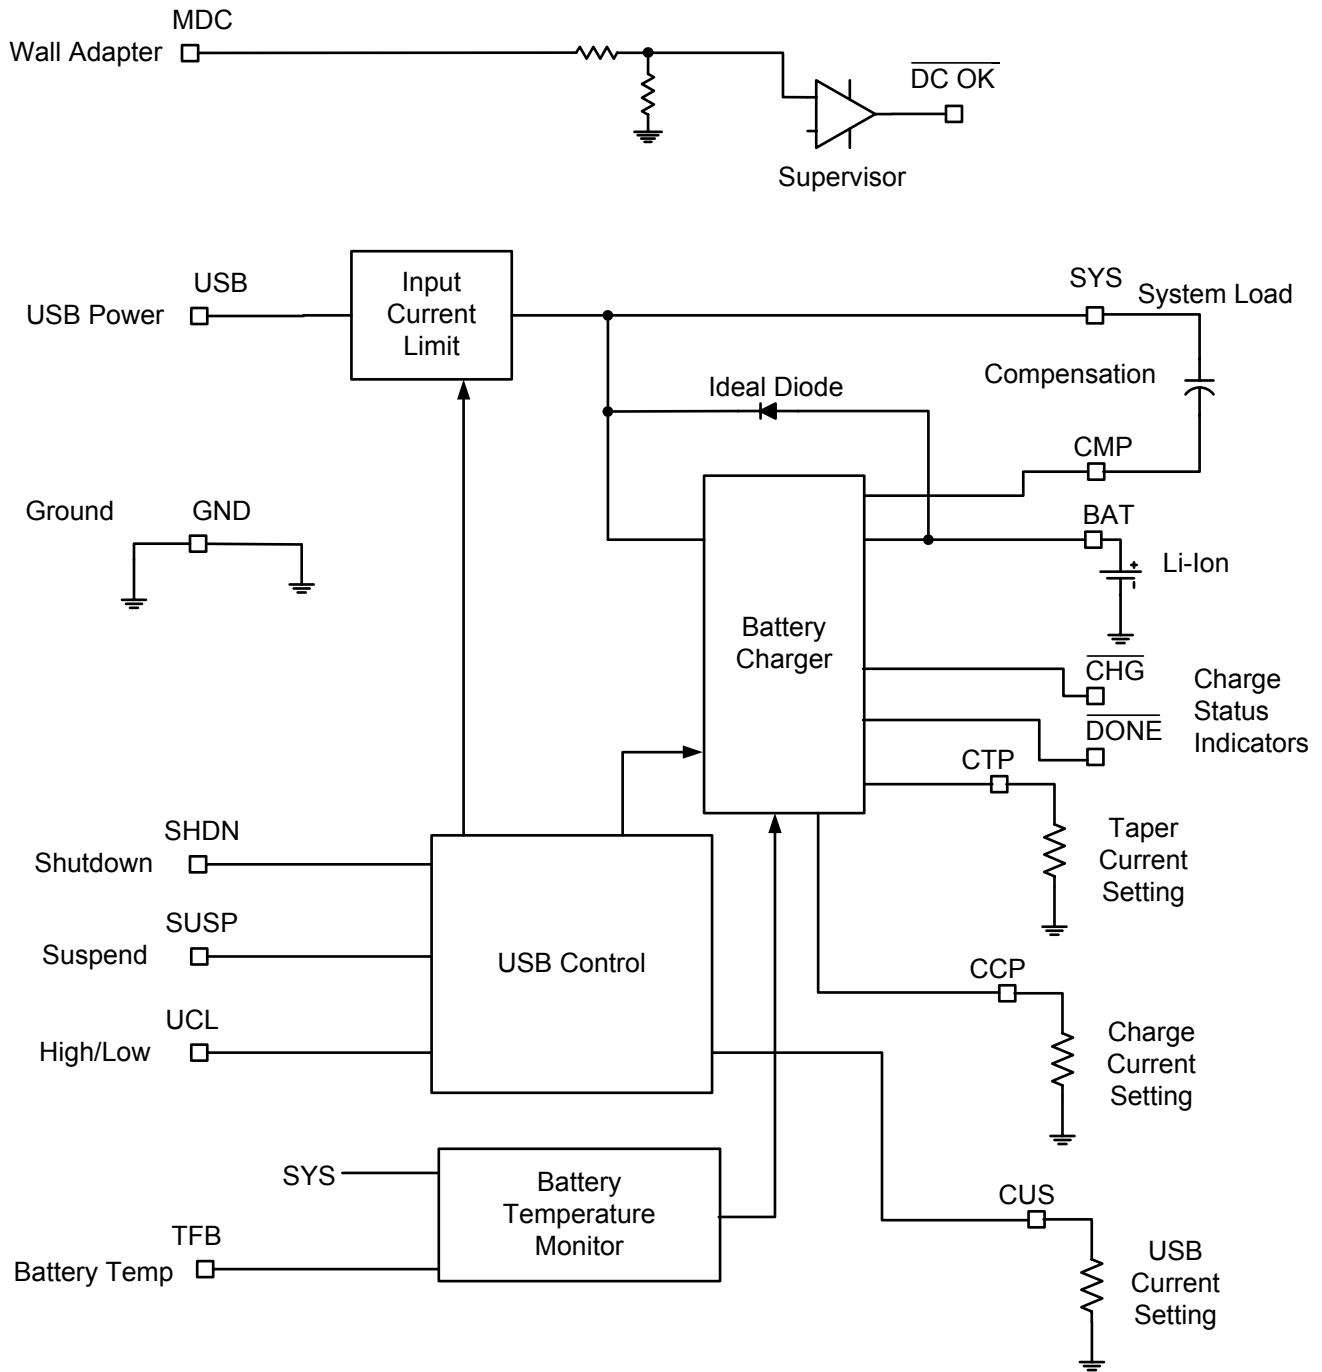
MDC
Wall Adapter

$\overline{\text{DC OK}}$

Supervisor

USB
USB Power

Input Current Limit

SYS
System Load

Compensation

Ideal Diode

CMP

Ground
GND

BAT

Li-Ion

Battery Charger

$\overline{\text{CHG}}$

Charge Status Indicators

$\overline{\text{DONE}}$

CTP

Taper Current Setting

SHDN
Shutdown

SUSP
Suspend

USB Control

UCL
High/Low

CCP

Charge Current Setting

SYS

Battery Temperature Monitor

TFB
Battery Temp

CUS

USB Current Setting